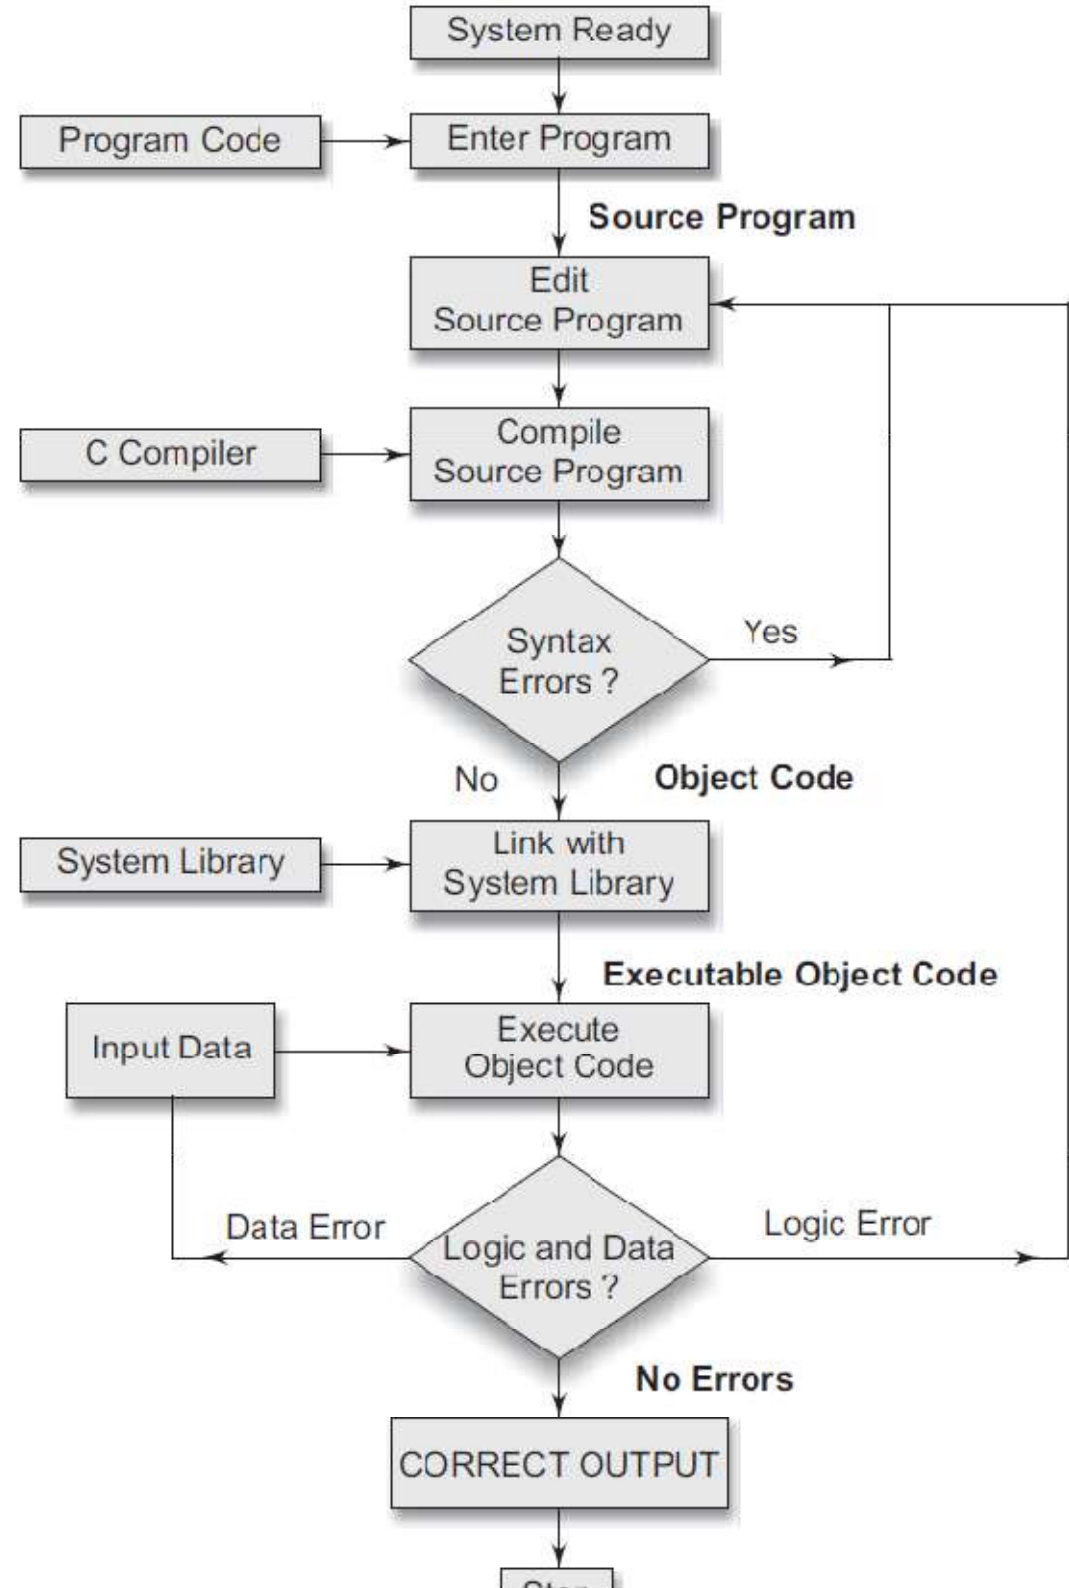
System Ready

Program Code

Enter Program

Source Program

Edit Source Program

C Compiler

Compile Source Program

Syntax Errors ?

Yes

No

Object Code

System Library

Link with System Library

Executable Object Code

Input Data

Execute Object Code

Data Error

Logic and Data Errors ?

Logic Error

No Errors

CORRECT OUTPUT

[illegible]